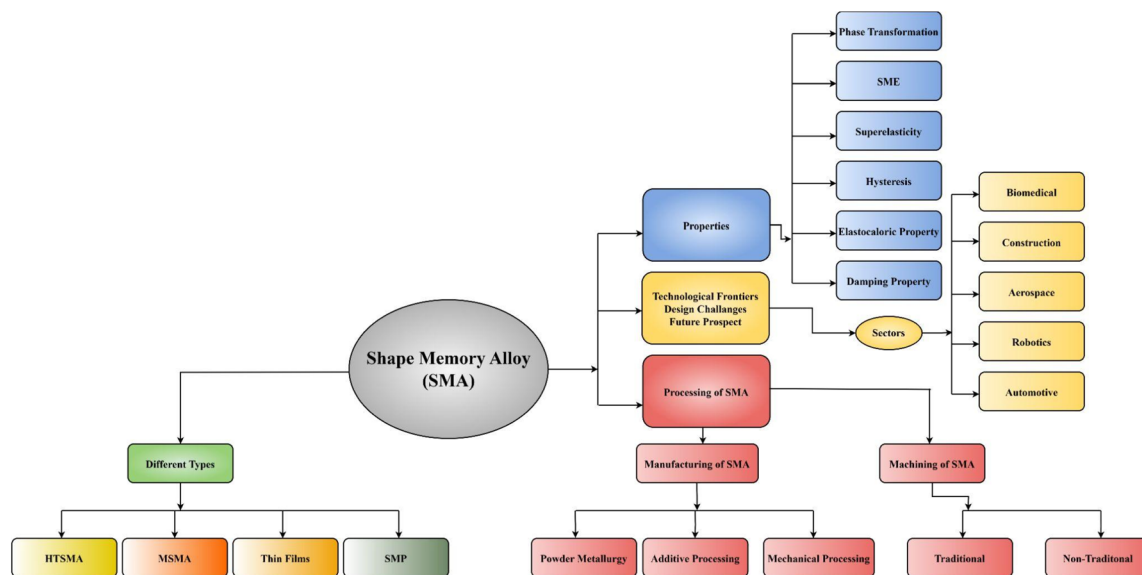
Phase Transformation

SME

Superelasticity

Hysteresis

Elastocaloric Property

Damping Property

Properties

Biomedical

Construction

Aerospace

Robotics

Automotive

Technological Frontiers
Design Challanges
Future Prospect

Sectors

Shape Memory Alloy
(SMA)

Processing of SMA

Different Types

Manufacturing of SMA

Machining of SMA

HTSMA

MSMA

Thin Films

SMP

Powder Metallurgy

Additive Processing

Mechanical Processing

Traditional

Non-Traditonal